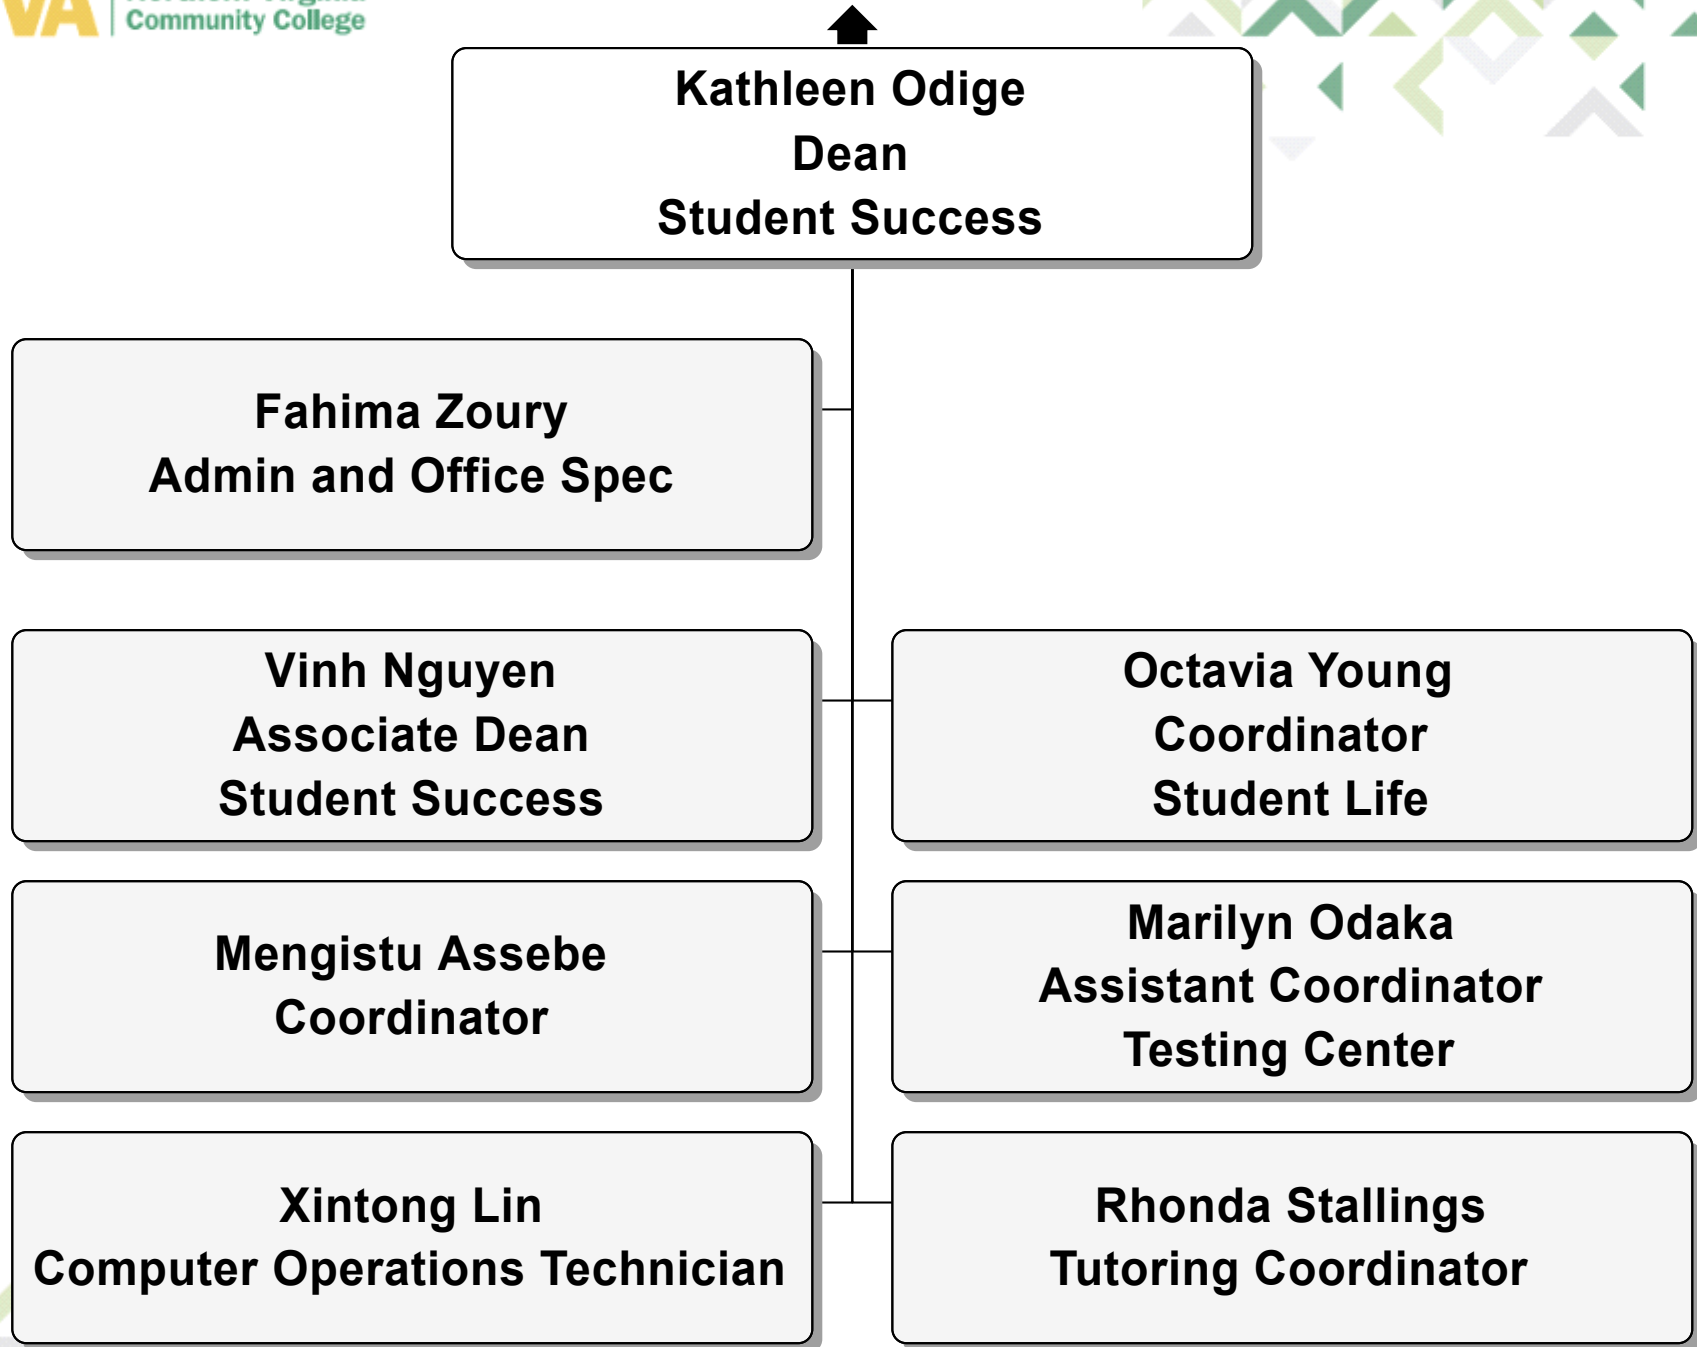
VA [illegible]
Community College

Kathleen Odige
Dean
Student Success

Fahima Zoury
Admin and Office Spec

Vinh Nguyen
Associate Dean
Student Success

Octavia Young
Coordinator
Student Life

Mengistu Assebe
Coordinator

Marilyn Odaka
Assistant Coordinator
Testing Center

Xintong Lin
Computer Operations Technician

Rhonda Stallings
Tutoring Coordinator